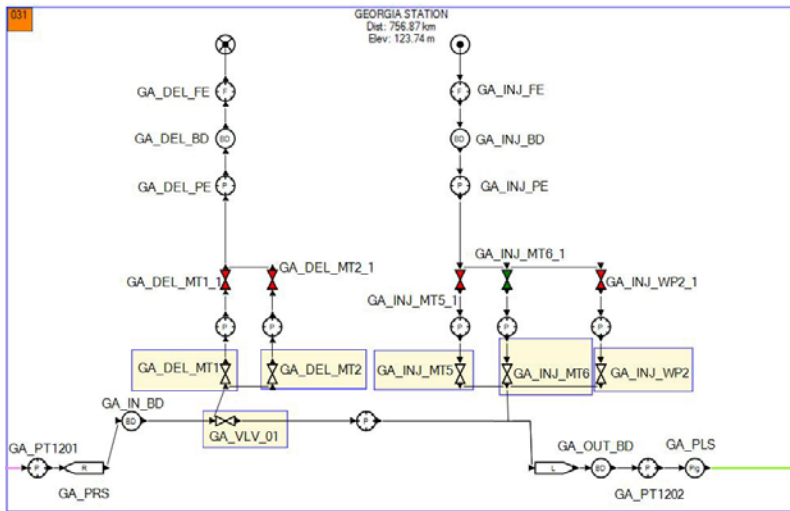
031

GEORGIA STATION
Dist: 756.87 km
Elev: 123.74 m

GA_DEL_FE
F
GA_DEL_BD
BD
GA_DEL_PE
P
GA_DEL_MT1_1
GA_DEL_MT2_1
P
P
GA_DEL_MT1
GA_DEL_MT2

F
GA_INJ_FE
BD
GA_INJ_BD
P
GA_INJ_PE
GA_INJ_MT6_1
GA_INJ_MT5_1
GA_INJ_WP2_1
P
P
P
GA_INJ_MT5
GA_INJ_MT6
GA_INJ_WP2

GA_IN_BD
BD
GA_VLV_01
P
GA_PT1201
P
R
GA_PRS

L
GA_OUT_BD
BD
P
GA_PLS
Pig
GA_PT1202